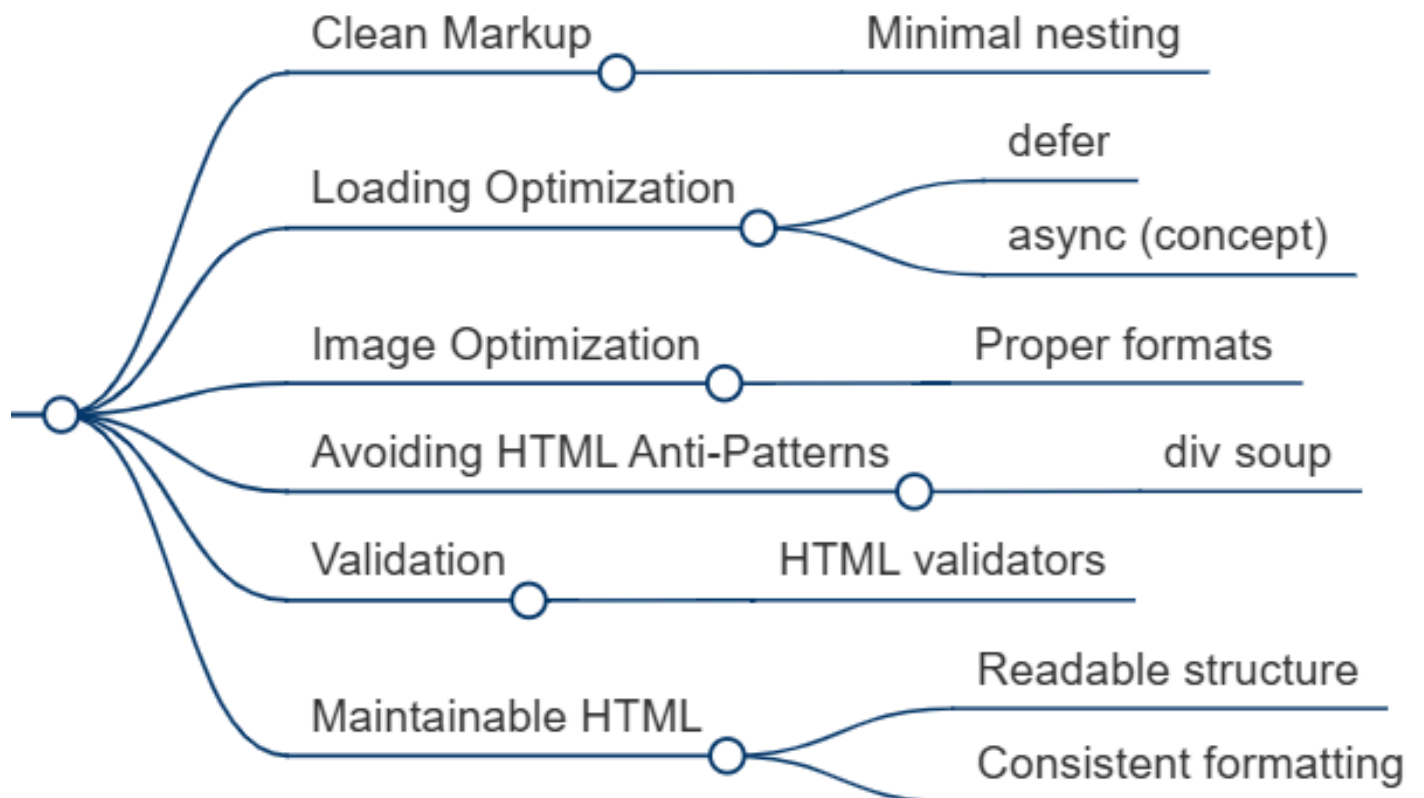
Clean Markup
Minimal nesting

Loading Optimization
defer
async (concept)

Image Optimization
Proper formats

Avoiding HTML Anti-Patterns
div soup

Validation
HTML validators

Maintainable HTML
Readable structure
Consistent formatting